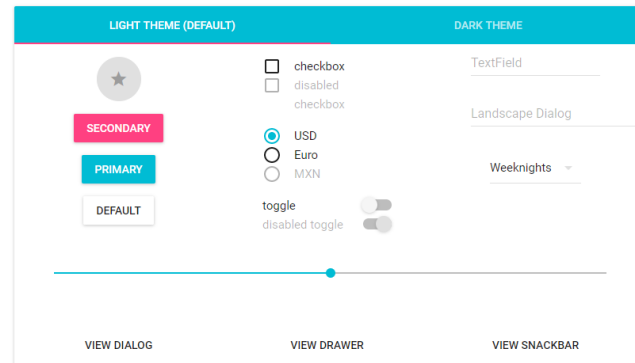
LIGHT THEME (DEFAULT)
DARK THEME

SECONDARY
PRIMARY
DEFAULT

checkbox
disabled checkbox

USD
Euro
MXN

toggle
disabled toggle

TextField
Landscape Dialog
Weeknights

VIEW DIALOG
VIEW DRAWER
VIEW SNACKBAR